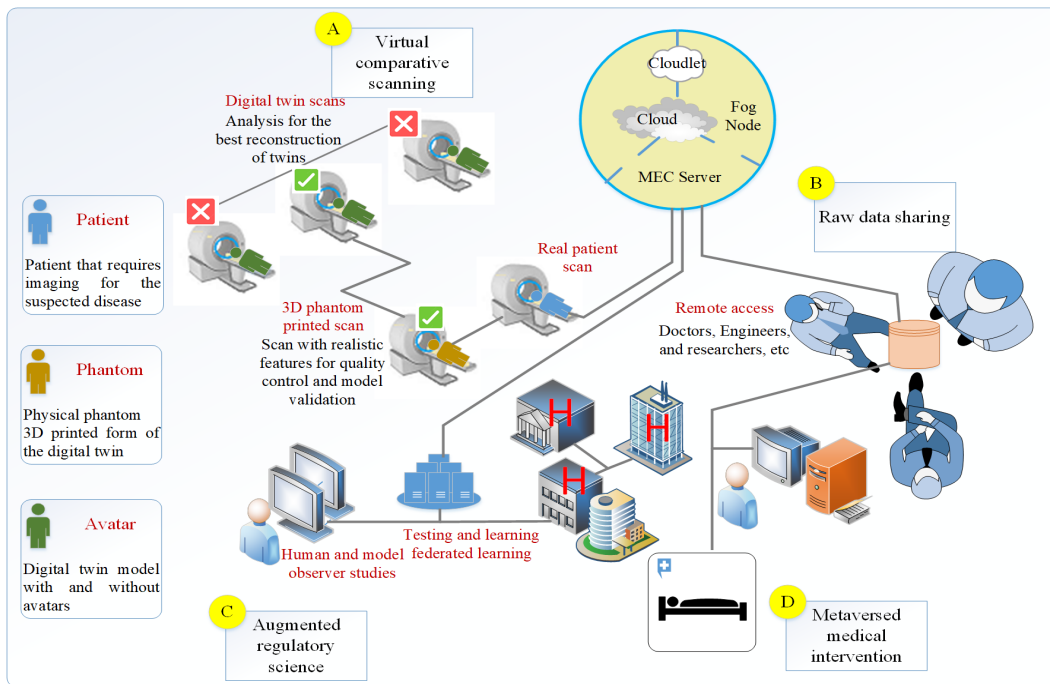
A

Virtual comparative scanning

Digital twin scans
Analysis for the best reconstruction of twins

Cloudlet

Cloud

Fog Node

MEC Server

B

Raw data sharing

Patient

Patient that requires imaging for the suspected disease

Real patient scan

3D phantom printed scan
Scan with realistic features for quality control and model validation

Remote access
Doctors, Engineers, and researchers, etc

Phantom

Physical phantom 3D printed form of the digital twin

H

H

H

Avatar

Digital twin model with and without avatars

Testing and learning federated learning

Human and model observer studies

C

Augmented regulatory science

D

Metaversed medical intervention